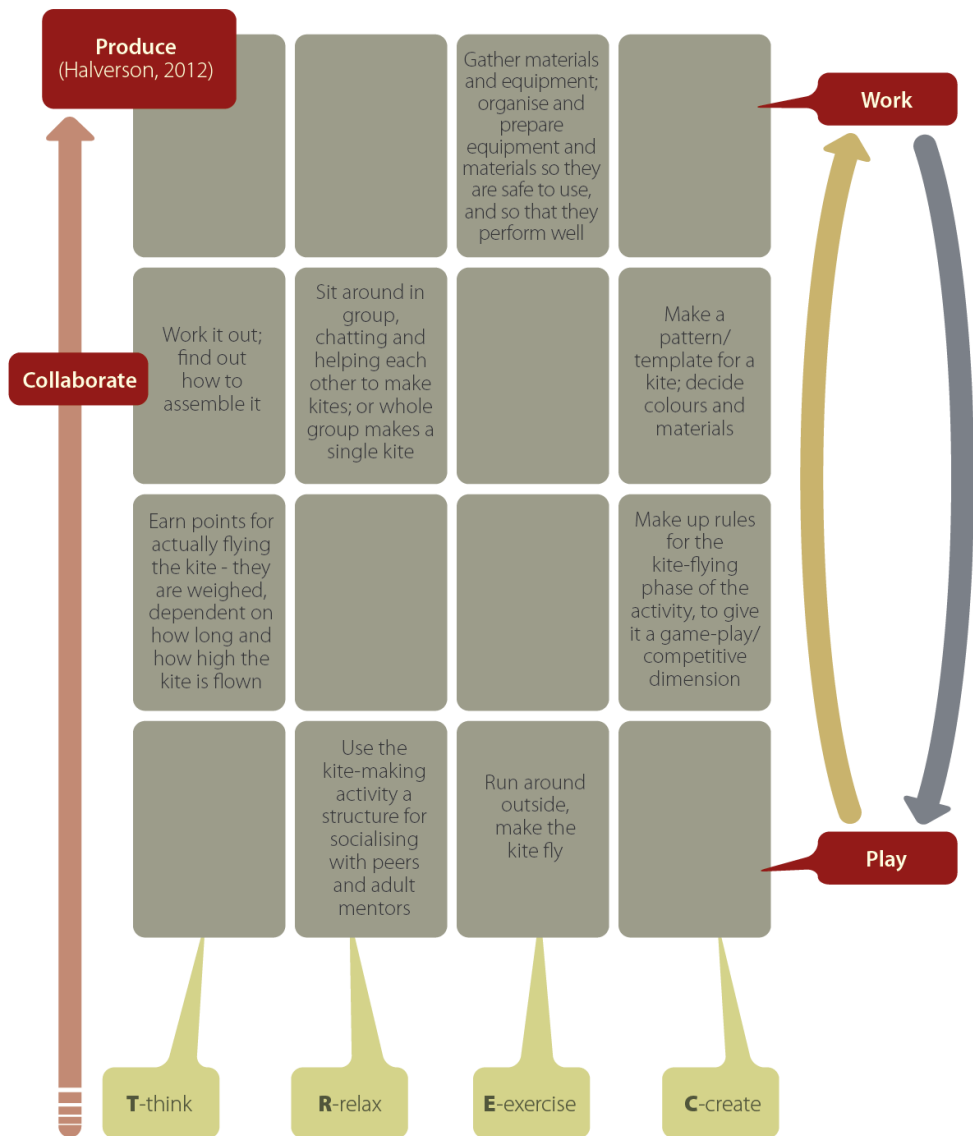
Produce
(Halverson, 2012)

Gather materials and equipment; organise and prepare equipment and materials so they are safe to use, and so that they perform well

Work

Collaborate

Work it out; find out how to assemble it

Sit around in group, chatting and helping each other to make kites; or whole group makes a single kite

Make a pattern/ template for a kite; decide colours and materials

Earn points for actually flying the kite - they are weighed, dependent on how long and how high the kite is flown

Make up rules for the kite-flying phase of the activity, to give it a game-play/ competitive dimension

Use the kite-making activity a structure for socialising with peers and adult mentors

Run around outside, make the kite fly

Play

T-think

R-relax

E-exercise

C-create